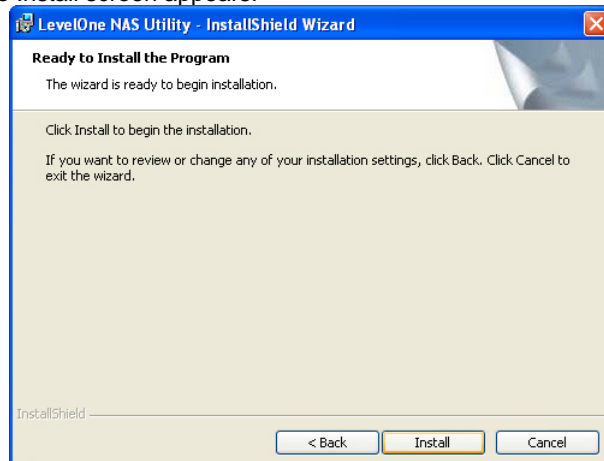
e Install screen appears.

LevelOne NAS Utility - InstallShield Wizard

Ready to Install the Program

The wizard is ready to begin installation.

Click Install to begin the installation.

If you want to review or change any of your installation settings, click Back. Click Cancel to exit the wizard.

InstallShield

< Back Install Cancel